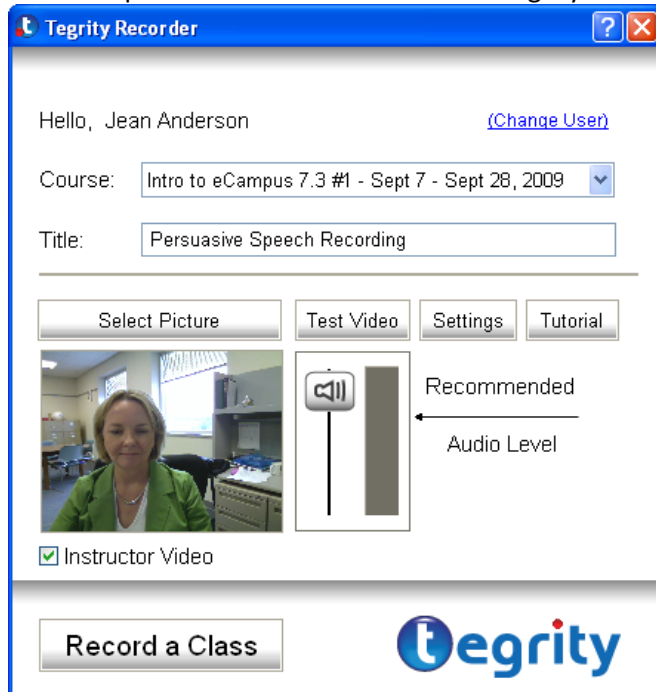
Tegrity Recorder

Hello, Jean Anderson

(Change User)

Course: Intro to eCampus 7.3 #1 - Sept 7 - Sept 28, 2009

Title: Persuasive Speech Recording

Select Picture

Test Video

Settings

Tutorial

Recommended

Audio Level

Instructor Video

Record a Class

tegrity